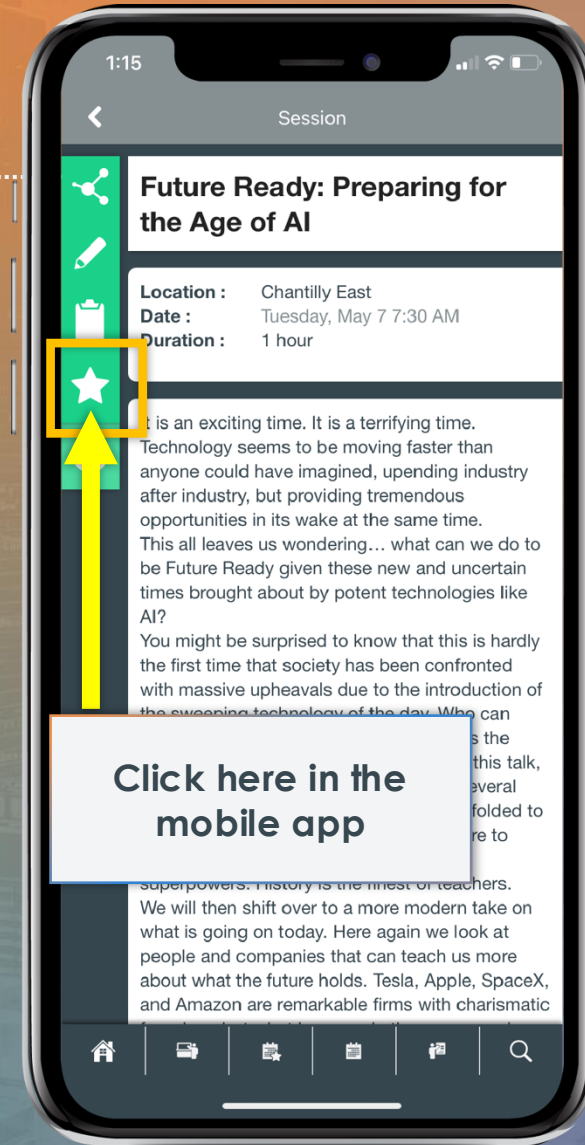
1:15

Session

Future Ready: Preparing for the Age of AI

Location : Chantilly East
Date : Tuesday, May 7 7:30 AM
Duration : 1 hour

It is an exciting time. It is a terrifying time. Technology seems to be moving faster than anyone could have imagined, upending industry after industry, but providing tremendous opportunities in its wake at the same time.
This all leaves us wondering… what can we do to be Future Ready given these new and uncertain times brought about by potent technologies like AI?
You might be surprised to know that this is hardly the first time that society has been confronted with massive upheavals due to the introduction of the sweeping technology of the day. Who can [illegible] s the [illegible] this talk, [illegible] everal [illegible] folded to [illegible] re to superpowers. History is the finest of teachers.
We will then shift over to a more modern take on what is going on today. Here again we look at people and companies that can teach us more about what the future holds. Tesla, Apple, SpaceX, and Amazon are remarkable firms with charismatic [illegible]

Click here in the mobile app